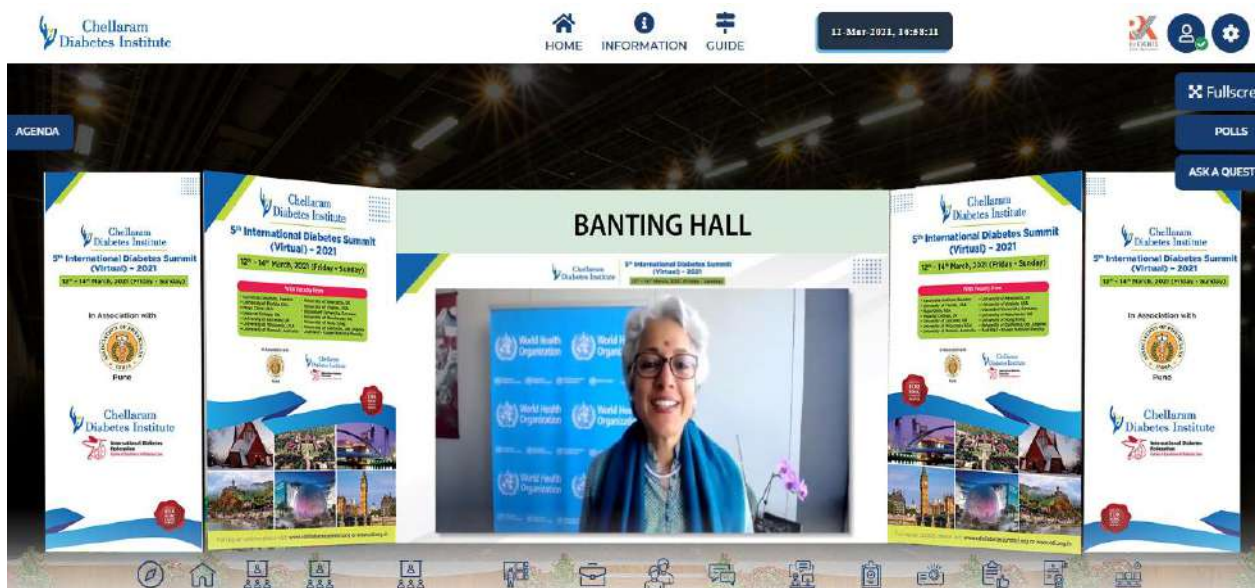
Chellaram Diabetes Institute

HOME INFORMATION GUIDE

12-Mar-2021, 14:58:11

Fullscre

AGENDA

POLLS

ASK A QUEST

Chellaram Diabetes Institute
5th International Diabetes Summit (Virtual) – 2021
12th – 14th March, 2021 (Friday – Sunday)
In Association with
Pune
Chellaram Diabetes Institute
International Diabetes Federation

Chellaram Diabetes Institute
5th International Diabetes Summit (Virtual) – 2021
12th – 14th March, 2021 (Friday – Sunday)

BANTING HALL

Chellaram Diabetes Institute
5th International Diabetes Summit (Virtual) – 2021

World Health Organization

Chellaram Diabetes Institute
5th International Diabetes Summit (Virtual) – 2021
12th – 14th March, 2021 (Friday – Sunday)

Chellaram Diabetes Institute
5th International Diabetes Summit (Virtual) – 2021
12th – 14th March, 2021 (Friday – Sunday)
In Association with
Pune
Chellaram Diabetes Institute
International Diabetes Federation